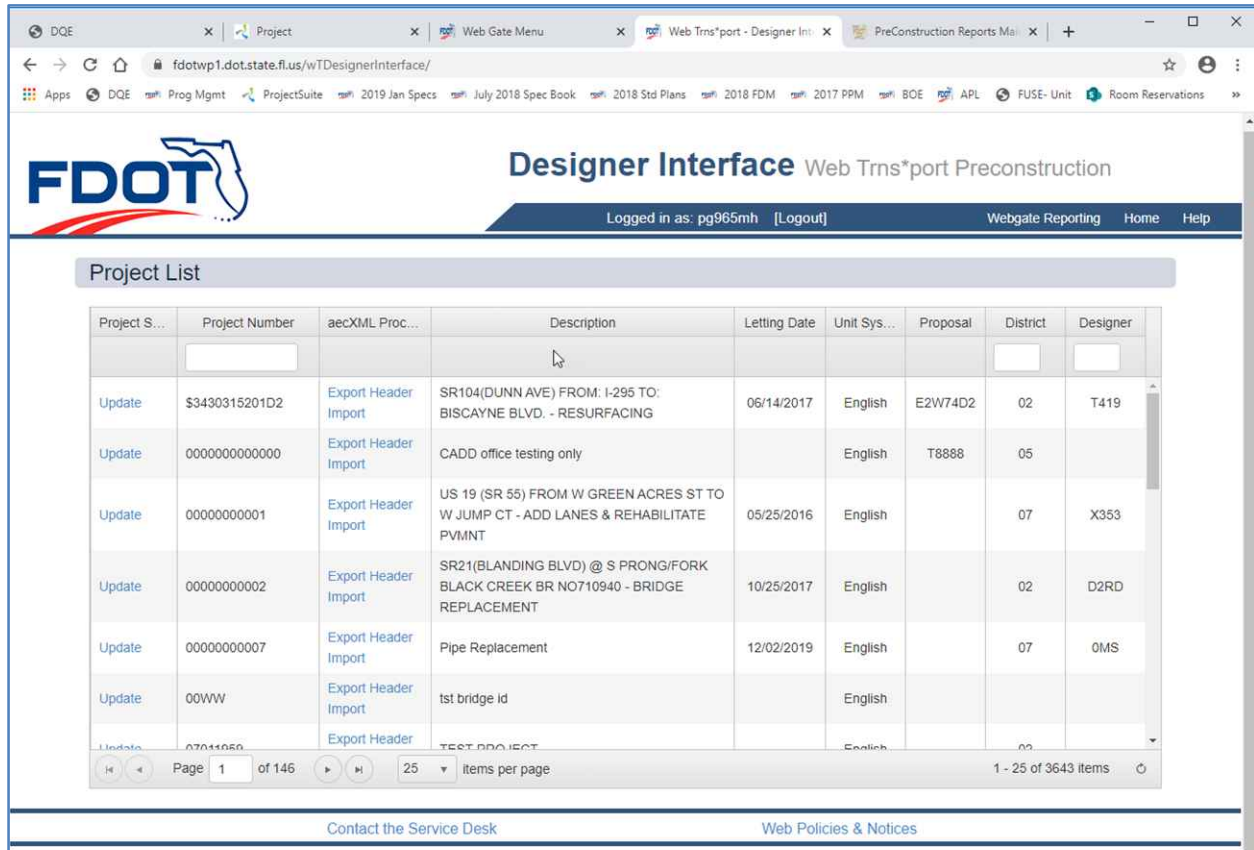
DQE × Project × Web Gate Menu × Web Trns*port - Designer Int × PreConstruction Reports Mai × +

fdotwp1.dot.state.fl.us/wTDesignerInterface/

Apps DQE Prog Mgmt ProjectSuite 2019 Jan Specs July 2018 Spec Book 2018 Std Plans 2018 FDM 2017 PPM BOE APL FUSE- Unit Room Reservations »

FDOT

Designer Interface Web Trns*port Preconstruction

Logged in as: pg965mh [Logout] Webgate Reporting Home Help

Project List

| Project S... | Project Number | aecXML Proc... | Description | Letting Date | Unit Sys... | Proposal | District | Designer |
|---|---|---|---|---|---|---|---|---|
| Update | $3430315201D2 | Export Header Import | SR104(DUNN AVE) FROM: I-295 TO: BISCAYNE BLVD. - RESURFACING | 06/14/2017 | English | E2W74D2 | 02 | T419 |
| Update | 0000000000000 | Export Header Import | CADD office testing only | | English | T8888 | 05 | |
| Update | 00000000001 | Export Header Import | US 19 (SR 55) FROM W GREEN ACRES ST TO W JUMP CT - ADD LANES & REHABILITATE PVMNT | 05/25/2016 | English | | 07 | X353 |
| Update | 00000000002 | Export Header Import | SR21(BLANDING BLVD) @ S PRONG/FORK BLACK CREEK BR NO710940 - BRIDGE REPLACEMENT | 10/25/2017 | English | | 02 | D2RD |
| Update | 00000000007 | Export Header Import | Pipe Replacement | 12/02/2019 | English | | 07 | 0MS |
| Update | 00WW | Export Header Import | tst bridge id | | English | | | |
| Update | 07011959 | Export Header | TEST PROJECT | | English | | 02 | |

Page 1 of 146 25 items per page 1 - 25 of 3643 items

Contact the Service Desk Web Policies & Notices